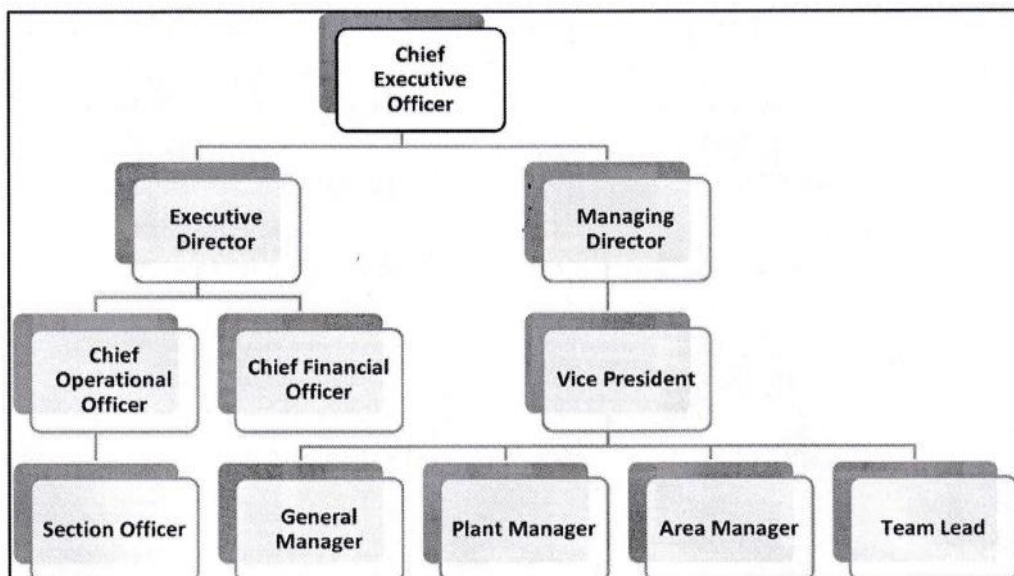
Chief Executive Officer

Executive Director

Managing Director

Chief Operational Officer

Chief Financial Officer

Vice President

Section Officer

General Manager

Plant Manager

Area Manager

Team Lead